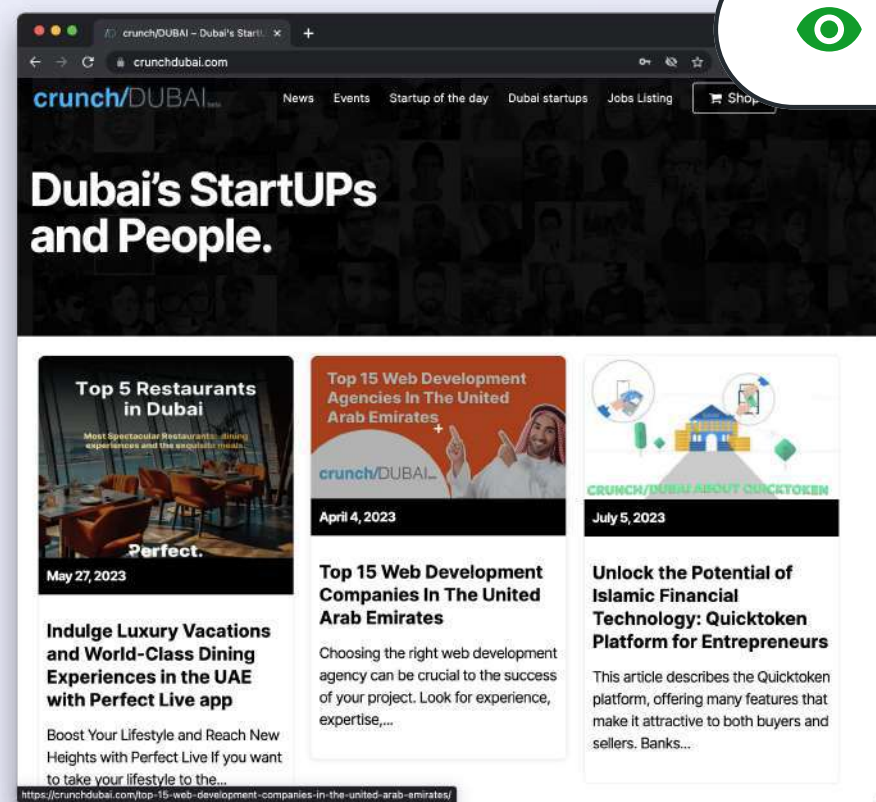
crunch/DUBAI – Dubai's StartU ×
crunchdubai.com

crunch/DUBAI

News Events Startup of the day Dubai startups Jobs Listing Shop

Dubai's StartUPs and People.

Top 5 Restaurants in Dubai

Most Spectacular Restaurants, dining experiences and the exquisite meals.

Perfect.

May 27, 2023

Indulge Luxury Vacations and World-Class Dining Experiences in the UAE with Perfect Live app

Boost Your Lifestyle and Reach New Heights with Perfect Live If you want to take your lifestyle to the...

Top 15 Web Development Agencies In The United Arab Emirates

crunch/DUBAI

April 4, 2023

Top 15 Web Development Companies In The United Arab Emirates

Choosing the right web development agency can be crucial to the success of your project. Look for experience, expertise,...

CRUNCH/DUBAI ABOUT QUICKTOKEN

July 5, 2023

Unlock the Potential of Islamic Financial Technology: Quicktoken Platform for Entrepreneurs

This article describes the Quicktoken platform, offering many features that make it attractive to both buyers and sellers. Banks...

https://crunchdubai.com/top-15-web-development-companies-in-the-united-arab-emirates/